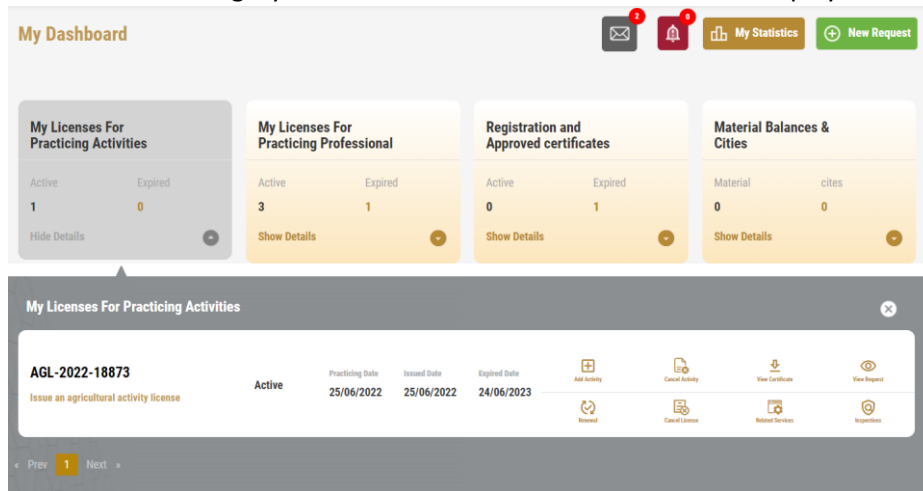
My Dashboard

2

0

My Statistics

New Request

My Licenses For Practicing Activities

Active 1

Expired 0

Hide Details

My Licenses For Practicing Professional

Active 3

Expired 1

Show Details

Registration and Approved certificates

Active 0

Expired 1

Show Details

Material Balances & Cities

Material 0

cites 0

Show Details

My Licenses For Practicing Activities

AGL-2022-18873

Issue an agricultural activity license

Active

| Practicing Date | Issued Date | Expired Date |
|---|---|---|
| 25/06/2022 | 25/06/2022 | 24/06/2023 |

Add Activity

Cancel Activity

View Certificate

View Request

Renewal

Cancel License

Related Services

Inspections

« Prev 1 Next »